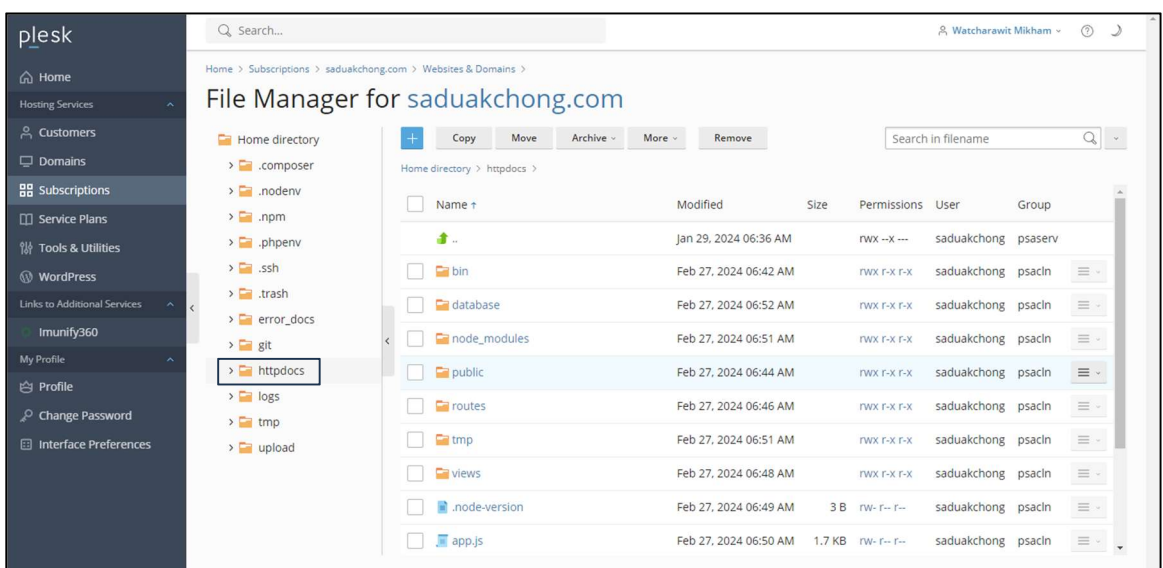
plesk

Home
Hosting Services
Customers
Domains
Subscriptions
Service Plans
Tools & Utilities
WordPress
Links to Additional Services
Imunify360
My Profile
Profile
Change Password
Interface Preferences

Search...

Watcharawit Mikham

Home > Subscriptions > saduakchong.com > Websites & Domains >

File Manager for saduakchong.com

Home directory
.composer
.nodenv
.npm
.phpenv
.ssh
.trash
error_docs
git
httpdocs
logs
tmp
upload

+ Copy Move Archive More Remove

Search in filename

Home directory > httpdocs >

| | Name ↑ | Modified | Size | Permissions | User | Group |
|---|---|---|---|---|---|---|
| | .. | Jan 29, 2024 06:36 AM | | rwx --x --- | saduakchong | psaserv |
| | bin | Feb 27, 2024 06:42 AM | | rwx r-x r-x | saduakchong | psacln |
| | database | Feb 27, 2024 06:52 AM | | rwx r-x r-x | saduakchong | psacln |
| | node_modules | Feb 27, 2024 06:51 AM | | rwx r-x r-x | saduakchong | psacln |
| | public | Feb 27, 2024 06:44 AM | | rwx r-x r-x | saduakchong | psacln |
| | routes | Feb 27, 2024 06:46 AM | | rwx r-x r-x | saduakchong | psacln |
| | tmp | Feb 27, 2024 06:51 AM | | rwx r-x r-x | saduakchong | psacln |
| | views | Feb 27, 2024 06:48 AM | | rwx r-x r-x | saduakchong | psacln |
| | .node-version | Feb 27, 2024 06:49 AM | 3 B | rw- r-- r-- | saduakchong | psacln |
| | app.js | Feb 27, 2024 06:50 AM | 1.7 KB | rw- r-- r-- | saduakchong | psacln |